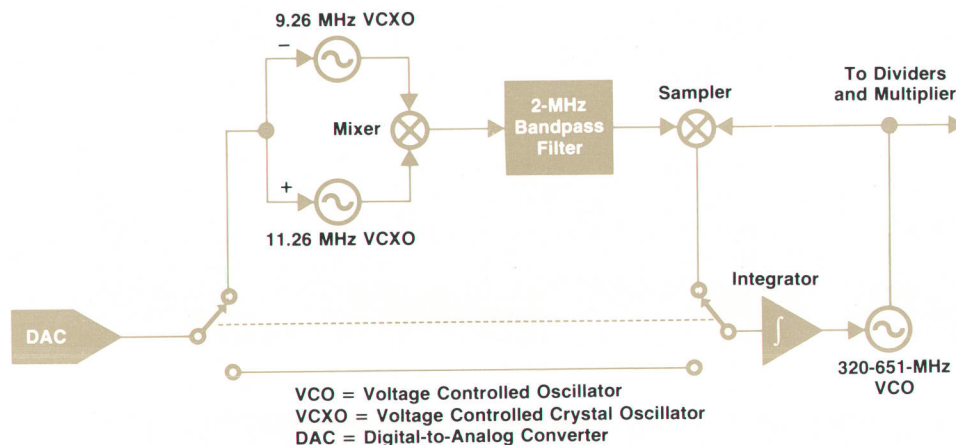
9.26 MHz VCXO

−

Mixer

+

11.26 MHz VCXO

2-MHz Bandpass Filter

Sampler

To Dividers and Multiplier

Integrator

DAC

320-651-MHz VCO

VCO = Voltage Controlled Oscillator
VCXO = Voltage Controlled Crystal Oscillator
DAC = Digital-to-Analog Converter